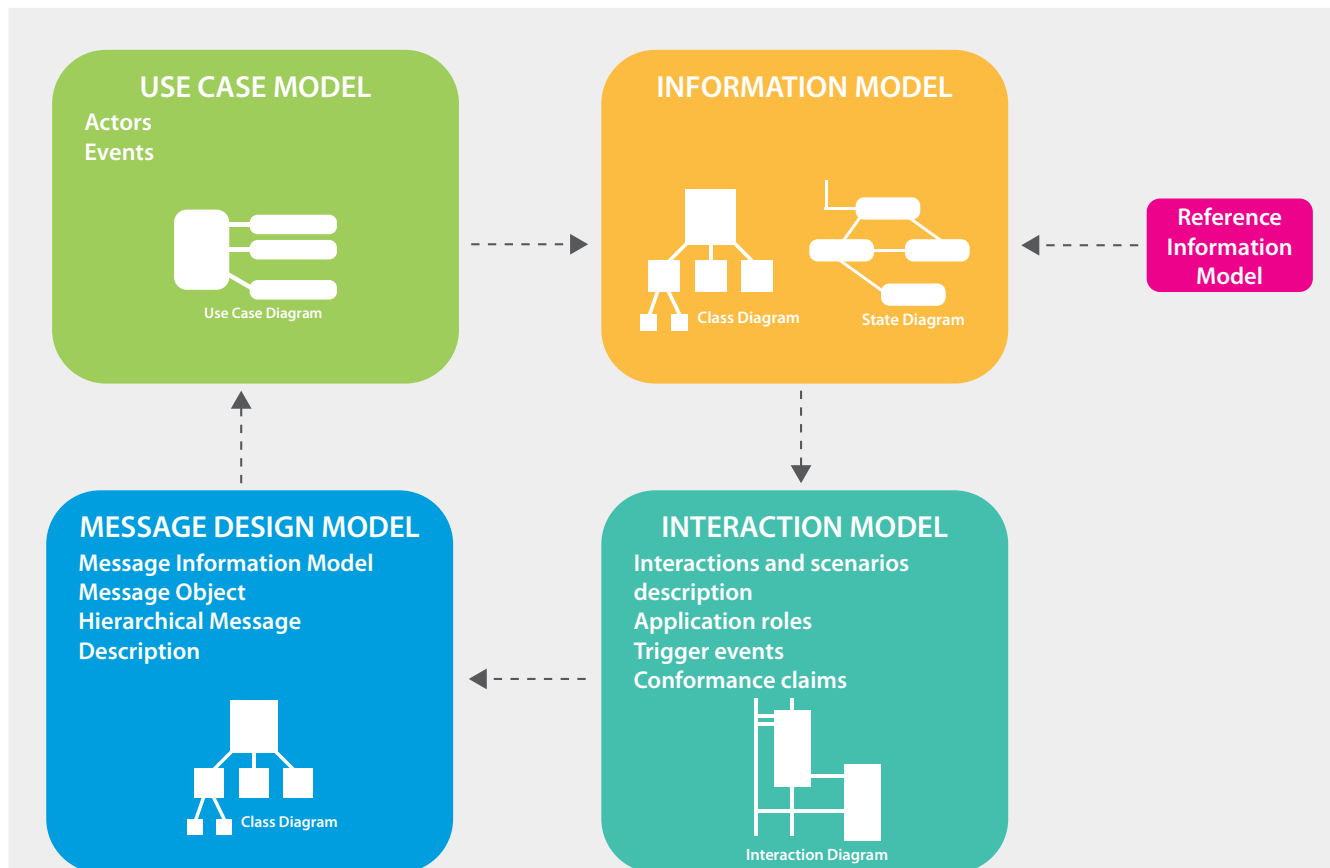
USE CASE MODEL
Actors
Events

Use Case Diagram

INFORMATION MODEL

Class Diagram

State Diagram

Reference Information Model

MESSAGE DESIGN MODEL
Message Information Model
Message Object
Hierarchical Message Description

Class Diagram

INTERACTION MODEL
Interactions and scenarios description
Application roles
Trigger events
Conformance claims

Interaction Diagram